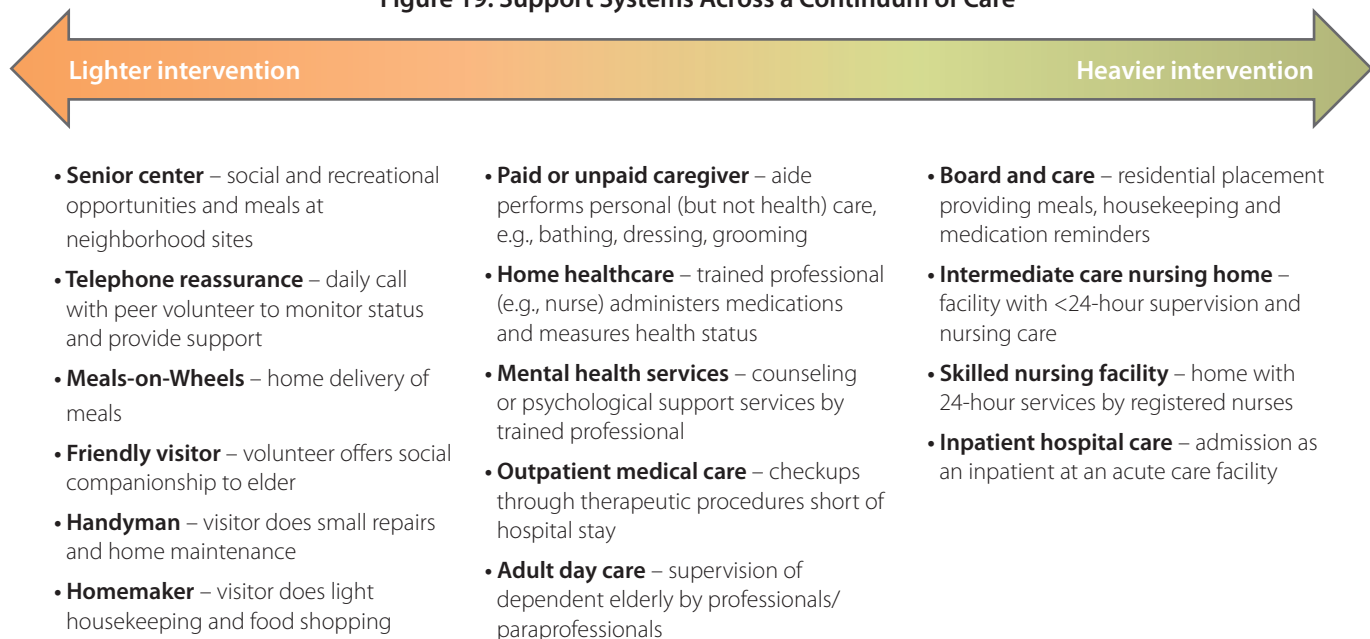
Figure 19. Support Systems Across a Continuum of Care

Lighter intervention

Heavier intervention

• **Senior center** – social and recreational opportunities and meals at neighborhood sites

• **Telephone reassurance** – daily call with peer volunteer to monitor status and provide support

• **Meals-on-Wheels** – home delivery of meals

• **Friendly visitor** – volunteer offers social companionship to elder

• **Handyman** – visitor does small repairs and home maintenance

• **Homemaker** – visitor does light housekeeping and food shopping

• **Paid or unpaid caregiver** – aide performs personal (but not health) care, e.g., bathing, dressing, grooming

• **Home healthcare** – trained professional (e.g., nurse) administers medications and measures health status

• **Mental health services** – counseling or psychological support services by trained professional

• **Outpatient medical care** – checkups through therapeutic procedures short of hospital stay

• **Adult day care** – supervision of dependent elderly by professionals/ paraprofessionals

• **Board and care** – residential placement providing meals, housekeeping and medication reminders

• **Intermediate care nursing home** – facility with <24-hour supervision and nursing care

• **Skilled nursing facility** – home with 24-hour services by registered nurses

• **Inpatient hospital care** – admission as an inpatient at an acute care facility